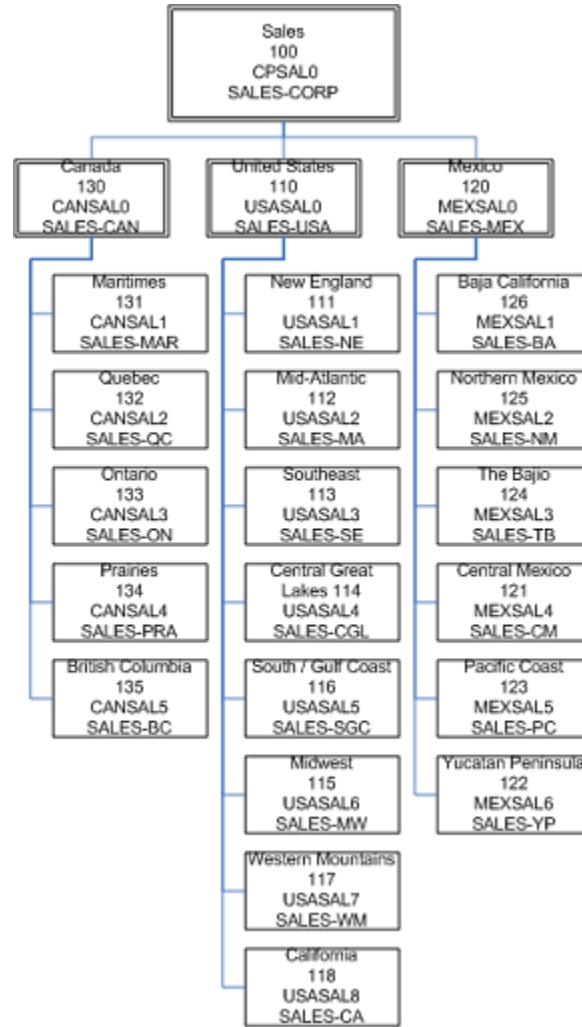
Sales
100
CPSAL0
SALES-CORP

Canada
130
CANSAL0
SALES-CAN

Maritimes
131
CANSAL1
SALES-MAR

Quebec
132
CANSAL2
SALES-QC

Ontario
133
CANSAL3
SALES-ON

Prairies
134
CANSAL4
SALES-PRA

British Columbia
135
CANSAL5
SALES-BC

United States
110
USASAL0
SALES-USA

New England
111
USASAL1
SALES-NE

Mid-Atlantic
112
USASAL2
SALES-MA

Southeast
113
USASAL3
SALES-SE

Central Great Lakes 114
USASAL4
SALES-CGL

South / Gulf Coast
116
USASAL5
SALES-SGC

Midwest
115
USASAL6
SALES-MW

Western Mountains
117
USASAL7
SALES-WM

California
118
USASAL8
SALES-CA

Mexico
120
MEXSAL0
SALES-MEX

Baja California
126
MEXSAL1
SALES-BA

Northern Mexico
125
MEXSAL2
SALES-NM

The Bajio
124
MEXSAL3
SALES-TB

Central Mexico
121
MEXSAL4
SALES-CM

Pacific Coast
123
MEXSAL5
SALES-PC

Yucatan Peninsula
122
MEXSAL6
SALES-YP